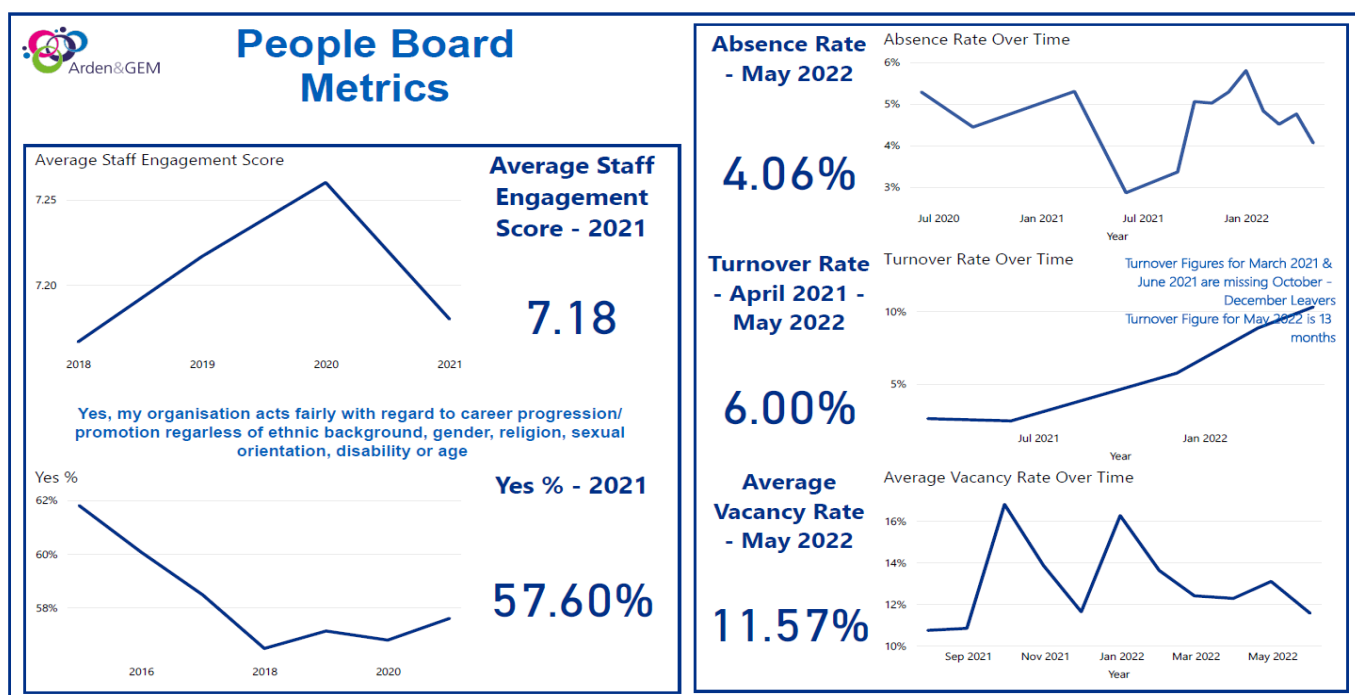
Arden&GEM

People Board Metrics

Average Staff Engagement Score

7.25

7.20

2018 2019 2020 2021

Average Staff Engagement Score - 2021

7.18

Yes, my organisation acts fairly with regard to career progression/ promotion regarless of ethnic background, gender, religion, sexual orientation, disability or age

Yes %

62%

60%

58%

2016 2018 2020

Yes % - 2021

57.60%

Absence Rate - May 2022

4.06%

Absence Rate Over Time

6%

5%

4%

3%

Jul 2020 Jan 2021 Jul 2021 Jan 2022

Year

Turnover Rate - April 2021 - May 2022

6.00%

Turnover Rate Over Time

Turnover Figures for March 2021 & June 2021 are missing October - December Leavers

Turnover Figure for May 2022 is 13 months

10%

5%

Jul 2021 Jan 2022

Year

Average Vacancy Rate - May 2022

11.57%

Average Vacancy Rate Over Time

16%

14%

12%

10%

Sep 2021 Nov 2021 Jan 2022 Mar 2022 May 2022

Year